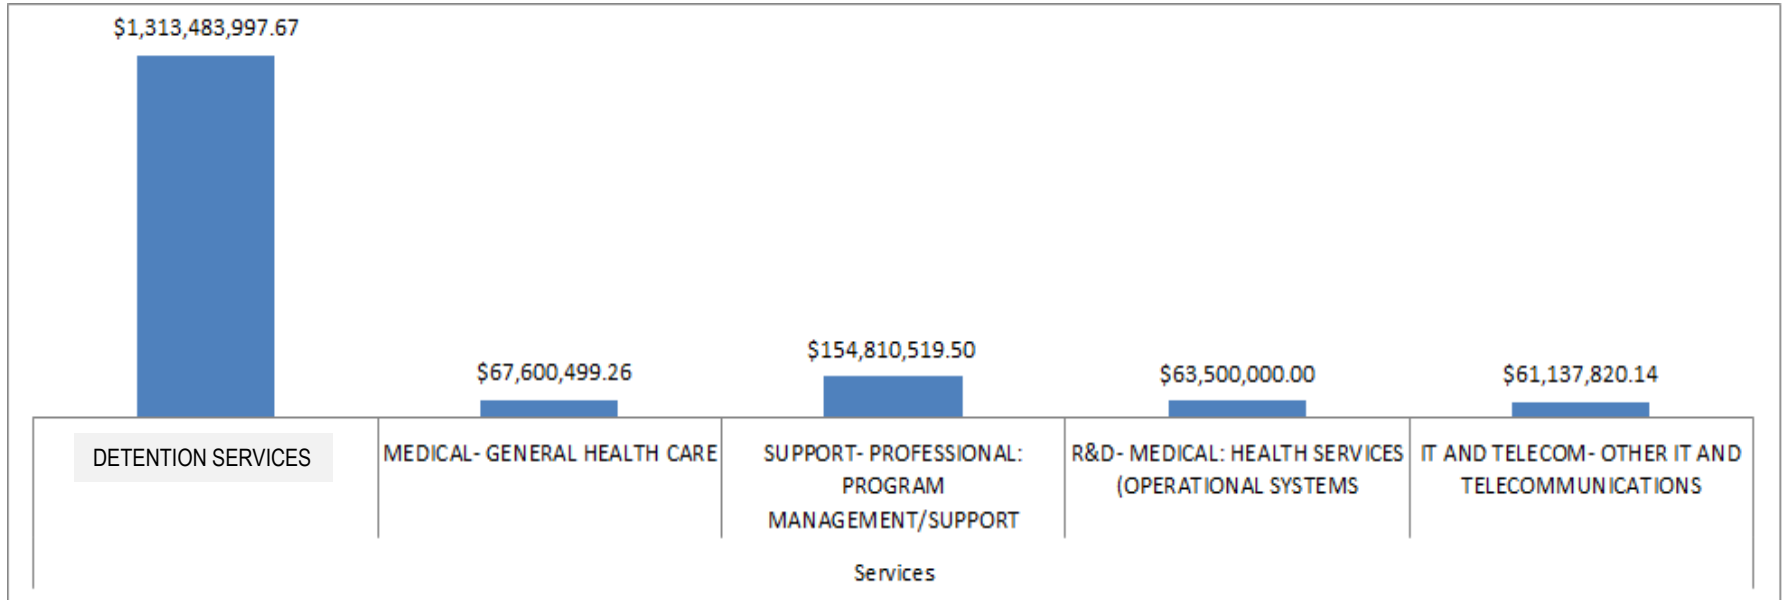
$1,313,483,997.67

$67,600,499.26

$154,810,519.50

$63,500,000.00

$61,137,820.14

DETENTION SERVICES

MEDICAL- GENERAL HEALTH CARE

SUPPORT- PROFESSIONAL: PROGRAM MANAGEMENT/SUPPORT

R&D- MEDICAL: HEALTH SERVICES (OPERATIONAL SYSTEMS

IT AND TELECOM- OTHER IT AND TELECOMMUNICATIONS

Services